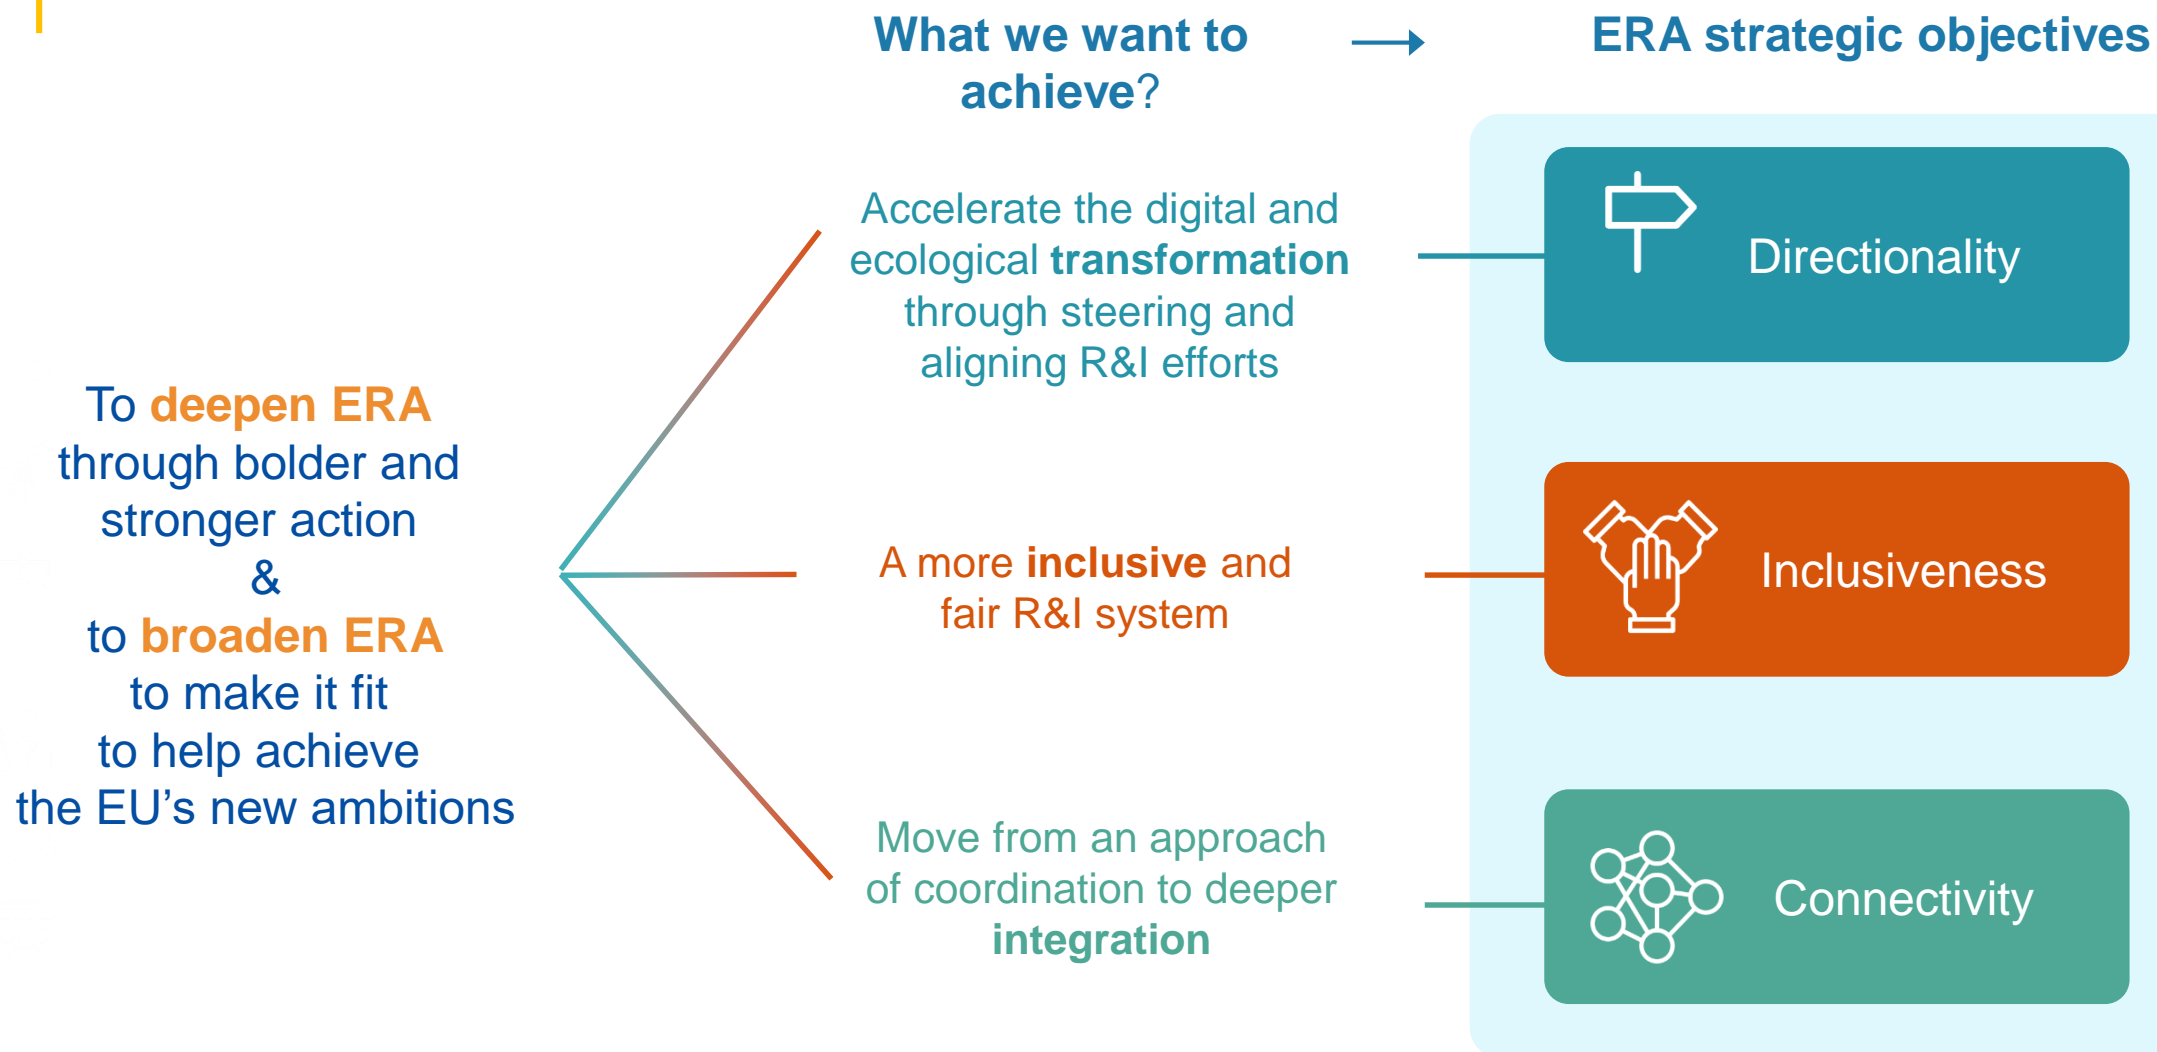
What we want to achieve?

ERA strategic objectives

To deepen ERA through bolder and stronger action & to broaden ERA to make it fit to help achieve the EU's new ambitions

Accelerate the digital and ecological transformation through steering and aligning R&I efforts

Directionality

A more inclusive and fair R&I system

Inclusiveness

Move from an approach of coordination to deeper integration

Connectivity